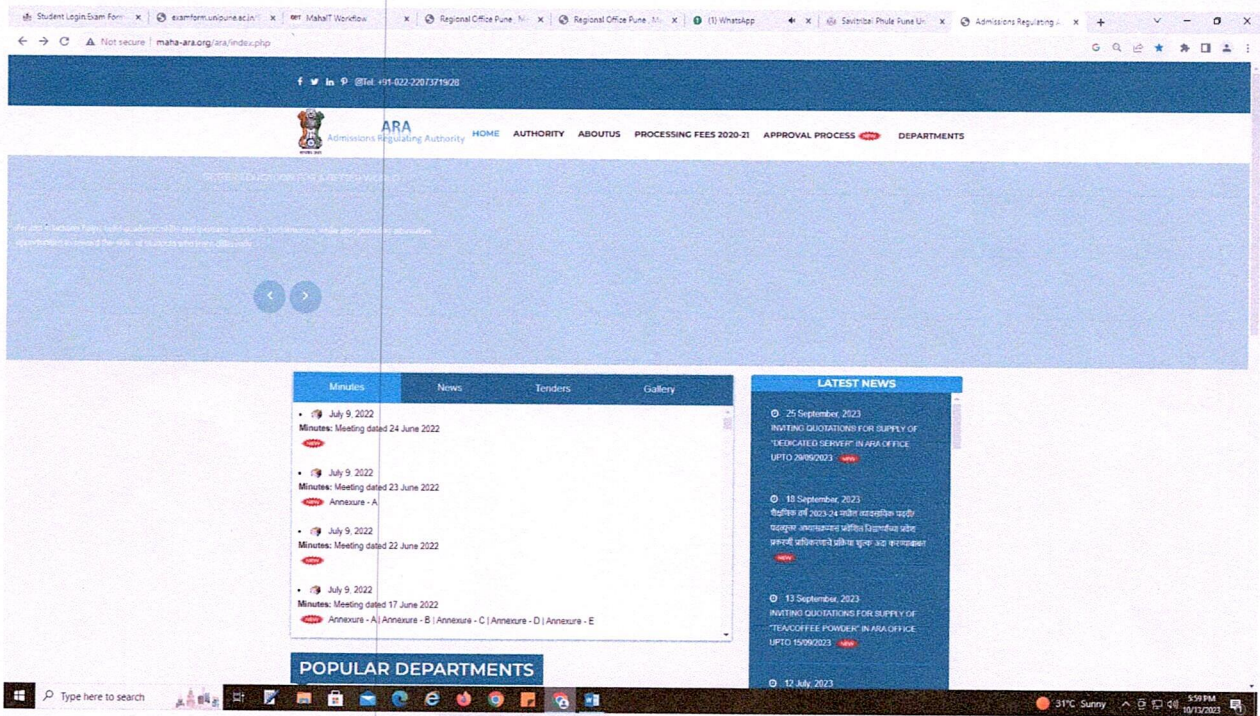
Student Login Exam Form × examform.unipune.ac.in × MahaIT Workflow × Regional Office Pune × Regional Office Pune × (1) WhatsApp × Savitribai Phule Pune Un × Admissions Regulating × +

Not secure | maha-ara.org/ara/index.php

@Tel: +91-022-22073719/28

ARA
Admissions Regulating Authority

HOME AUTHORITY ABOUTUS PROCESSING FEES 2020-21 APPROVAL PROCESS NEW DEPARTMENTS

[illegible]

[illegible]

| Minutes | News | Tenders | Gallery |
|---|---|---|---|

July 9, 2022
Minutes: Meeting dated 24 June 2022
NEW

July 9, 2022
Minutes: Meeting dated 23 June 2022
NEW Annexure - A

July 9, 2022
Minutes: Meeting dated 22 June 2022
NEW

July 9, 2022
Minutes: Meeting dated 17 June 2022
NEW Annexure - A | Annexure - B | Annexure - C | Annexure - D | Annexure - E

POPULAR DEPARTMENTS

LATEST NEWS

25 September, 2023
INVITING QUOTATIONS FOR SUPPLY OF "DEDICATED SERVER" IN ARA OFFICE UPTO 29/09/2023 NEW

18 September, 2023
शैक्षणिक वर्ष 2023-24 मधील व्यावसायिक पदवी/पदव्युत्तर अभ्यासक्रमांना प्रवेशित विद्यार्थ्यांच्या प्रवेश प्रकरणी प्राधिकरणाने प्रक्रिया शुल्क अदा करण्याबाबत
NEW

13 September, 2023
INVITING QUOTATIONS FOR SUPPLY OF "TEA/COFFEE POWDER" IN ARA OFFICE UPTO 15/09/2023 NEW

12 July, 2023

Type here to search

31°C Sunny 5:59 PM 10/13/2023